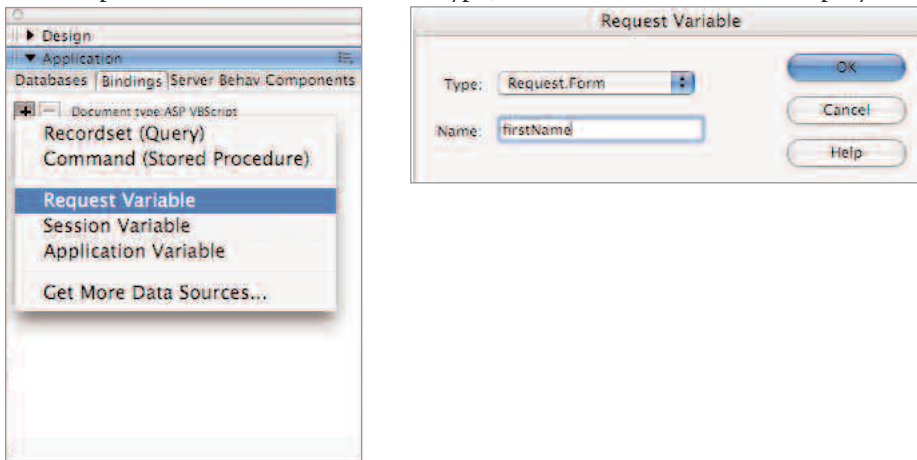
▶ Design
▼ Application
Databases Bindings Server Behav Components
+ − Document type:ASP VBScript
Recordset (Query)
Command (Stored Procedure)
Request Variable
Session Variable
Application Variable
Get More Data Sources...

Request Variable
Type: Request.Form
Name: firstName
OK
Cancel
Help